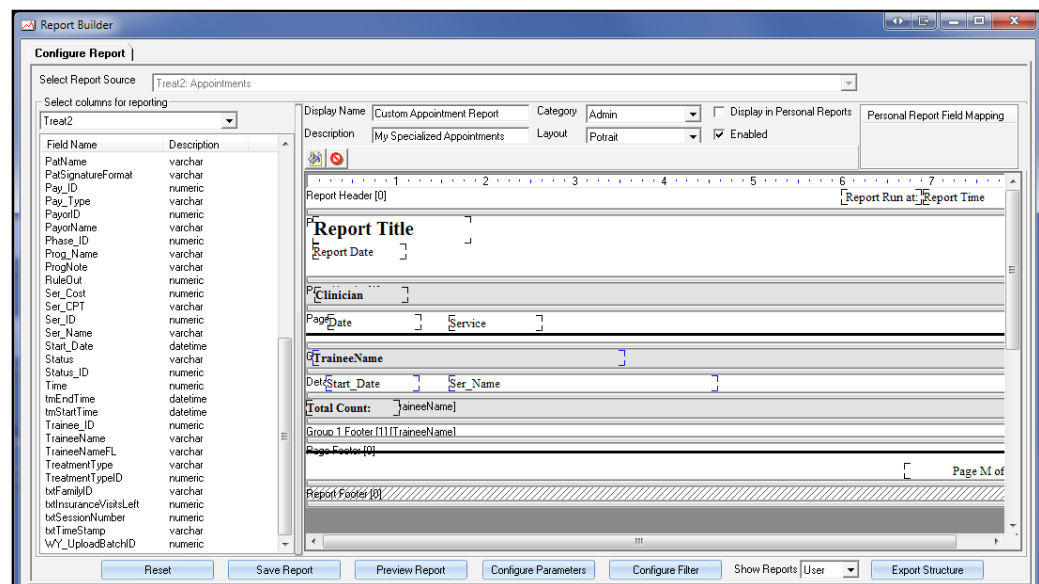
Report Builder

Configure Report

Select Report Source Treat2: Appointments

Select columns for reporting
Treat2

| Field Name | Description |
|---|---|
| PatName | varchar |
| PatSignatureFormat | varchar |
| Pay_ID | numeric |
| Pay_Type | varchar |
| PayorID | numeric |
| PayorName | varchar |
| Phase_ID | numeric |
| Prog_Name | varchar |
| ProgNote | varchar |
| RuleOut | numeric |
| Ser_Cost | numeric |
| Ser_CPT | varchar |
| Ser_ID | numeric |
| Ser_Name | varchar |
| Start_Date | datetime |
| Status | varchar |
| Status_ID | numeric |
| Time | numeric |
| tmEndTime | datetime |
| tmStartTime | datetime |
| Trainee_ID | numeric |
| TraineeName | varchar |
| TraineeNameFL | varchar |
| TreatmentType | varchar |
| TreatmentTypeID | numeric |
| txtFamilyID | varchar |
| txtInsuranceVisitsLeft | numeric |
| txtSessionNumber | numeric |
| txtTimeStamp | varchar |
| WY_UploadBatchID | numeric |

Display Name Custom Appointment Report Category Admin Display in Personal Reports Personal Report Field Mapping
Description My Specialized Appointments Layout Potrait Enabled

1 2 3 4 5 6 7

Report Header [0] Report Run at: Report Time

Report Title
Report Date

Clinician

Page Date Service

TraineeName

Deta Start_Date Ser_Name

Total Count: aineeName]

Group 1 Footer [1] [TraineeName]

Page Footer [0]

Page M of

Report Footer [0]

Reset Save Report Preview Report Configure Parameters Configure Filter Show Reports User Export Structure